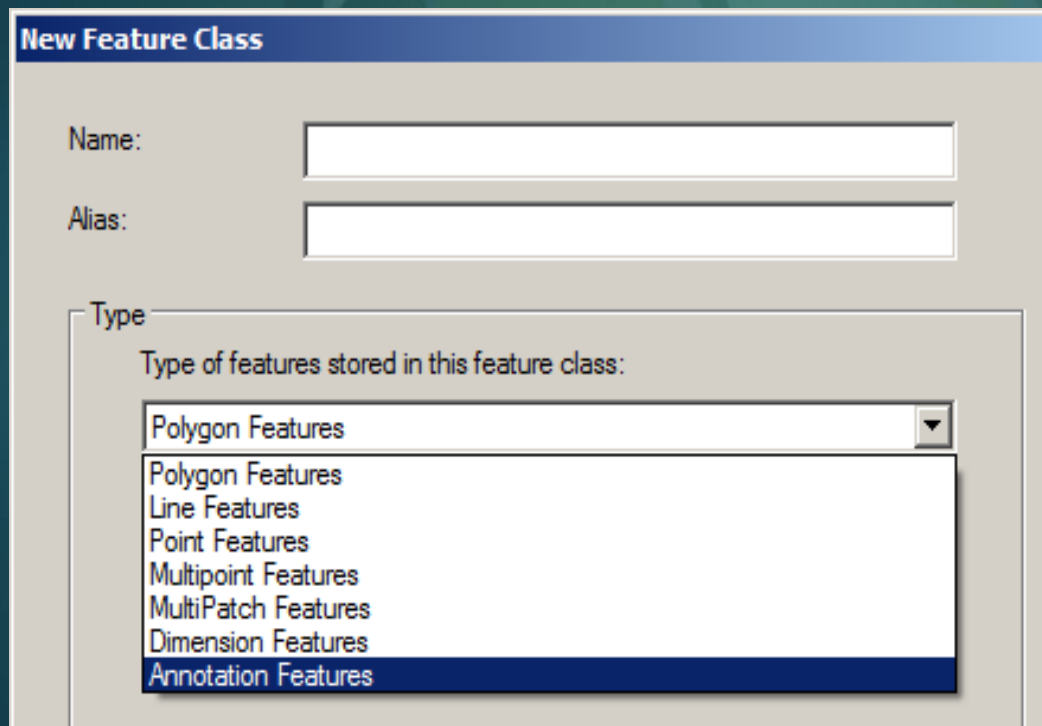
New Feature Class

Name:

Alias:

Type

Type of features stored in this feature class:

Polygon Features

Polygon Features
Line Features
Point Features
Multipoint Features
MultiPatch Features
Dimension Features
Annotation Features